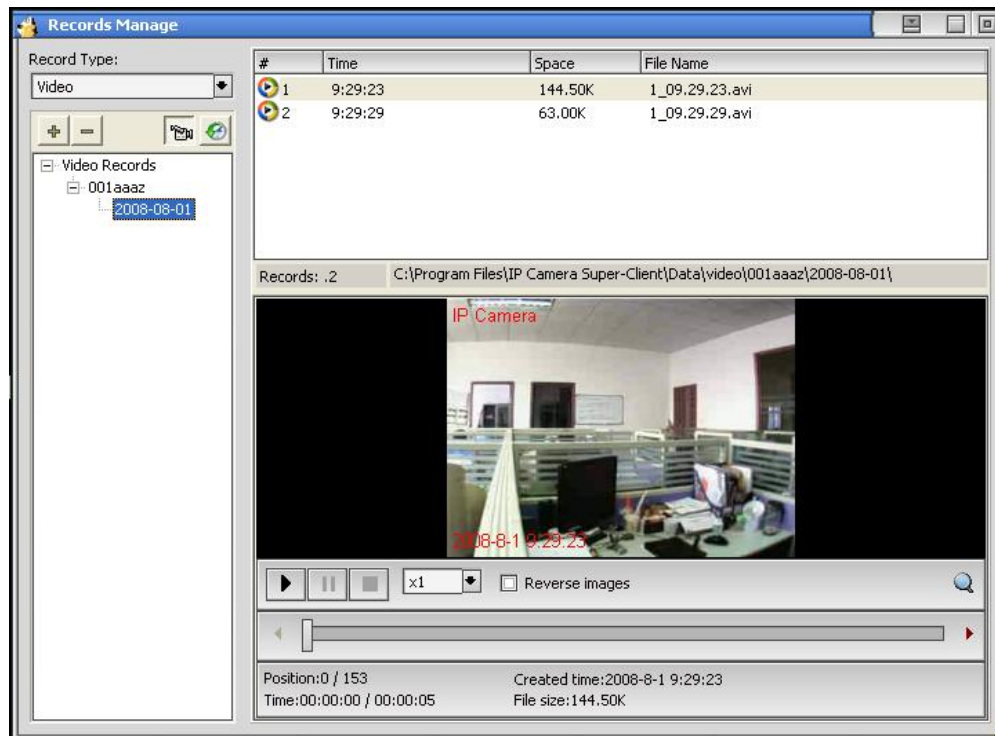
Records Manage

Record Type:

Video

Video Records
001aaaz
2008-08-01

| # | Time | Space | File Name |
|---|---|---|---|
| 1 | 9:29:23 | 144.50K | 1_09.29.23.avi |
| 2 | 9:29:29 | 63.00K | 1_09.29.29.avi |

Records: .2

C:\Program Files\IP Camera Super-Client\Data\video\001aaaz\2008-08-01\

IP Camera

2008-8-1 9:29:25

x1

Reverse images

Position:0 / 153
Time:00:00:00 / 00:00:05

Created time:2008-8-1 9:29:23
File size:144.50K